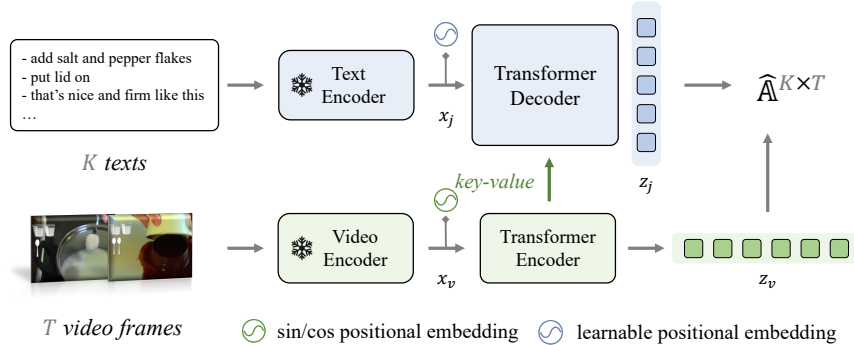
- add salt and pepper flakes
- put lid on
- that's nice and firm like this
…

$K$ texts

Text Encoder

$x_j$

Transformer Decoder

$z_j$

$\widehat{\mathbb{A}}^{K \times T}$

key-value

Video Encoder

$x_v$

Transformer Encoder

$z_v$

$T$ video frames

sin/cos positional embedding

learnable positional embedding